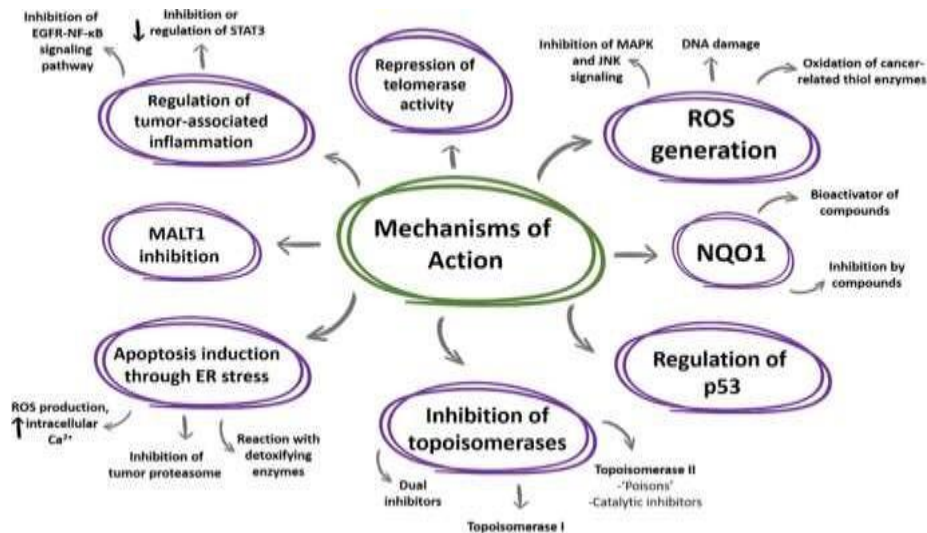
Mechanisms of Action

Regulation of tumor-associated inflammation

Inhibition of EGFR-NF-κB signaling pathway

↓ Inhibition or regulation of STAT3

Repression of telomerase activity

ROS generation

Inhibition of MAPK and JNK signaling

DNA damage

Oxidation of cancer-related thiol enzymes

NQO1

Bioactivator of compounds

Inhibition by compounds

Regulation of p53

Inhibition of topoisomerases

Dual inhibitors

Topoisomerase I

Topoisomerase II
-'Poisons'
-Catalytic inhibitors

Apoptosis induction through ER stress

↑ ROS production, intracellular $Ca^{2+}$

Inhibition of tumor proteasome

Reaction with detoxifying enzymes

MALT1 inhibition